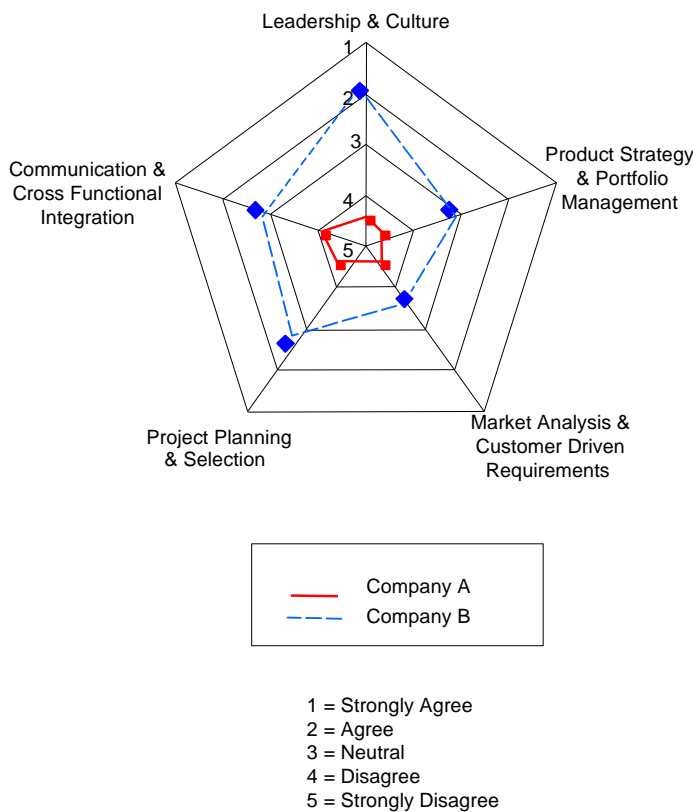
Leadership & Culture

1
2
3
4
5

Product Strategy & Portfolio Management

Market Analysis & Customer Driven Requirements

Project Planning & Selection

Communication & Cross Functional Integration

Company A
Company B

1 = Strongly Agree
2 = Agree
3 = Neutral
4 = Disagree
5 = Strongly Disagree